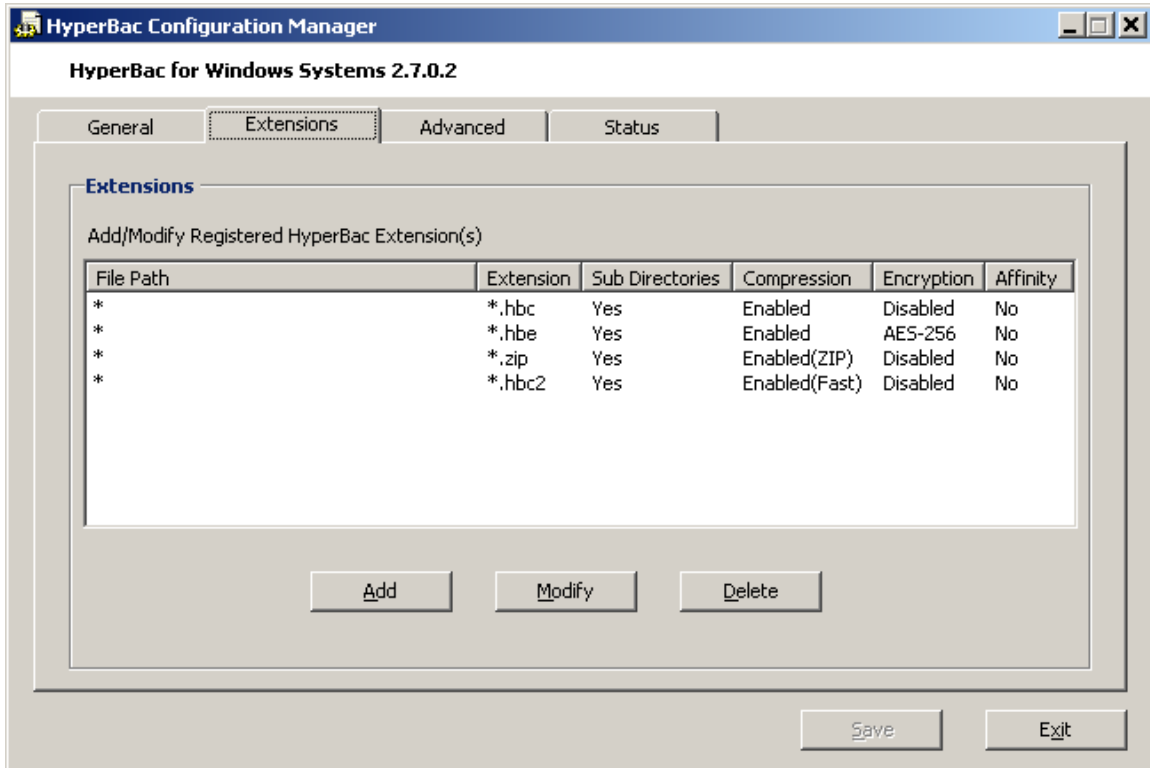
HyperBac Configuration Manager

HyperBac for Windows Systems 2.7.0.2

General | Extensions | Advanced | Status

Extensions

Add/Modify Registered HyperBac Extension(s)

| File Path | Extension | Sub Directories | Compression | Encryption | Affinity |
|---|---|---|---|---|---|
| * | *.hbc | Yes | Enabled | Disabled | No |
| * | *.hbe | Yes | Enabled | AES-256 | No |
| * | *.zip | Yes | Enabled(ZIP) | Disabled | No |
| * | *.hbc2 | Yes | Enabled(Fast) | Disabled | No |

Add Modify Delete

Save Exit